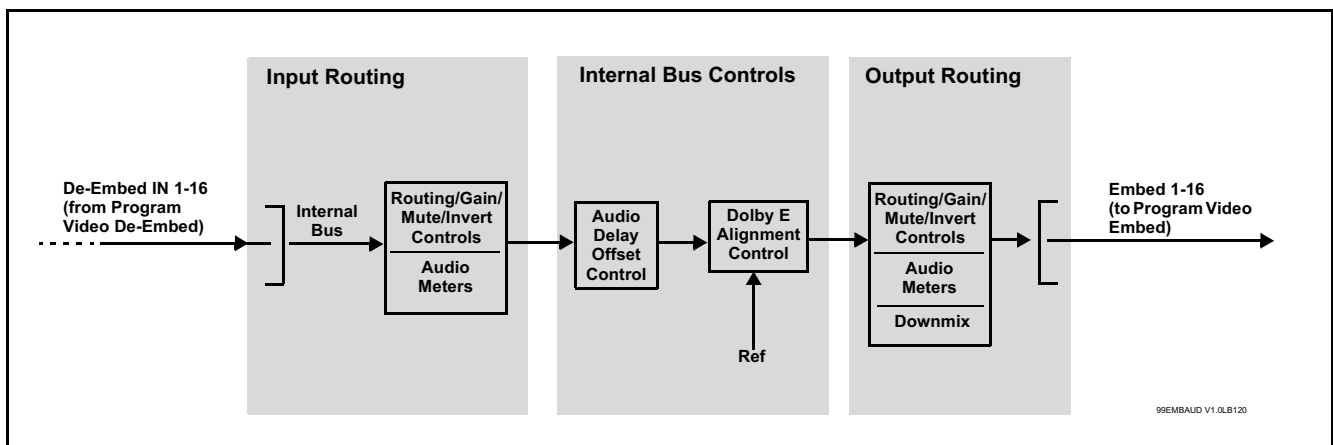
Input Routing

Internal Bus Controls

Output Routing

De-Embed IN 1-16 (from Program Video De-Embed)

Internal Bus

Routing/Gain/ Mute/Invert Controls

Audio Meters

Audio Delay Offset Control

Dolby E Alignment Control

Ref

Routing/Gain/ Mute/Invert Controls

Audio Meters

Downmix

Embed 1-16 (to Program Video Embed)

99EMBAUD V1.0LB120